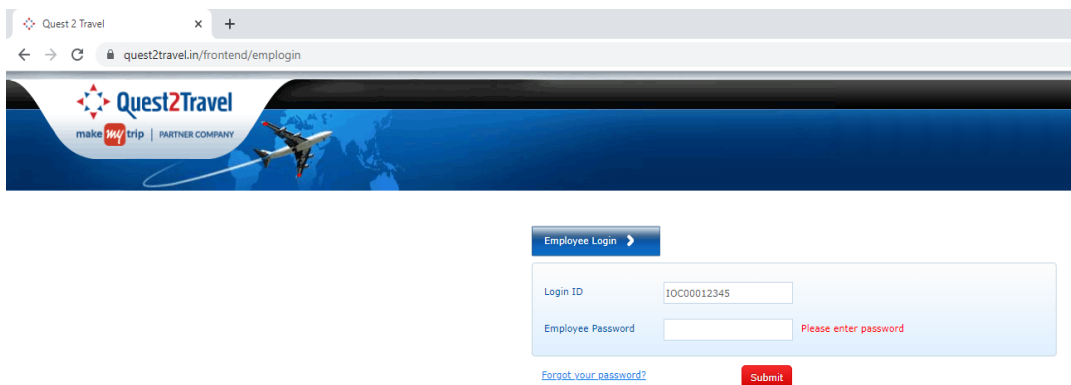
Quest 2 Travel ×

quest2travel.in/frontend/emplogin

Quest2Travel

make my trip | PARTNER COMPANY

Employee Login

Login ID IOC00012345

Employee Password Please enter password

Forgot your password?

Submit